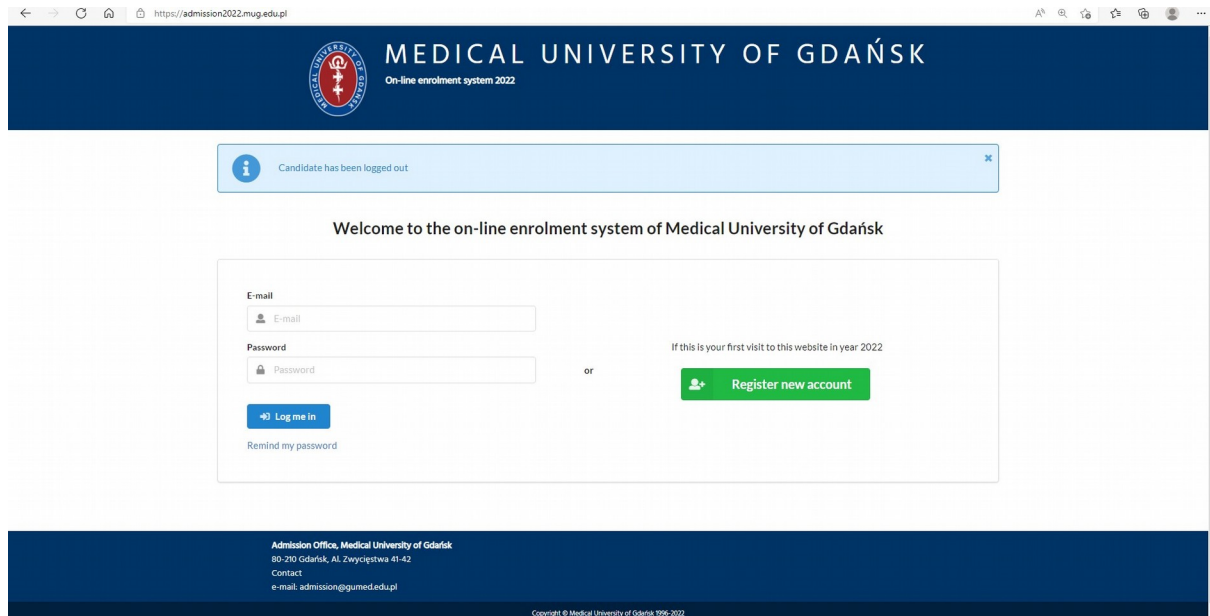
https://admission2022.mug.edu.pl

MEDICAL UNIVERSITY OF GDAŃSK
On-line enrolment system 2022

Candidate has been logged out

Welcome to the on-line enrolment system of Medical University of Gdańsk

E-mail
E-mail
Password
Password
Log me in
Remind my password

or

If this is your first visit to this website in year 2022
Register new account

Admission Office, Medical University of Gdańsk
80-210 Gdańsk, Al. Zwycięstwa 41-42
Contact
e-mail: admission@gumed.edu.pl

Copyright © Medical University of Gdańsk 1996-2022